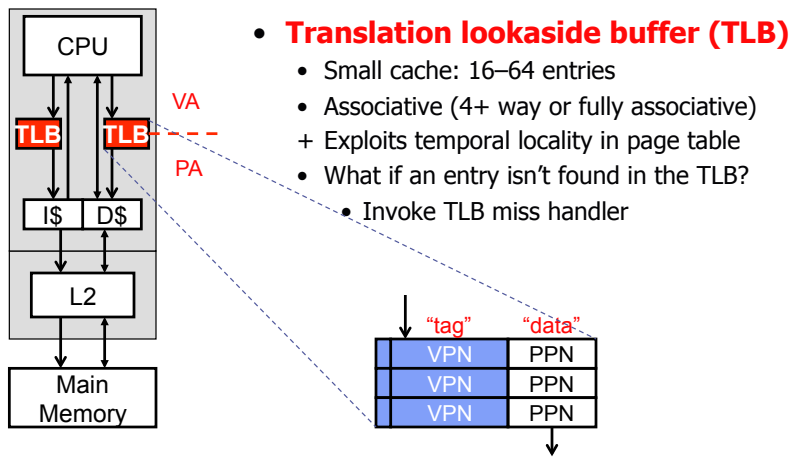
CPU

TLB TLB

VA

PA

I$ D$

L2

Main Memory

• Translation lookaside buffer (TLB)
• Small cache: 16–64 entries
• Associative (4+ way or fully associative)
+ Exploits temporal locality in page table
• What if an entry isn't found in the TLB?
• Invoke TLB miss handler

"tag" "data"

| VPN | PPN |
|---|---|
| VPN | PPN |
| VPN | PPN |